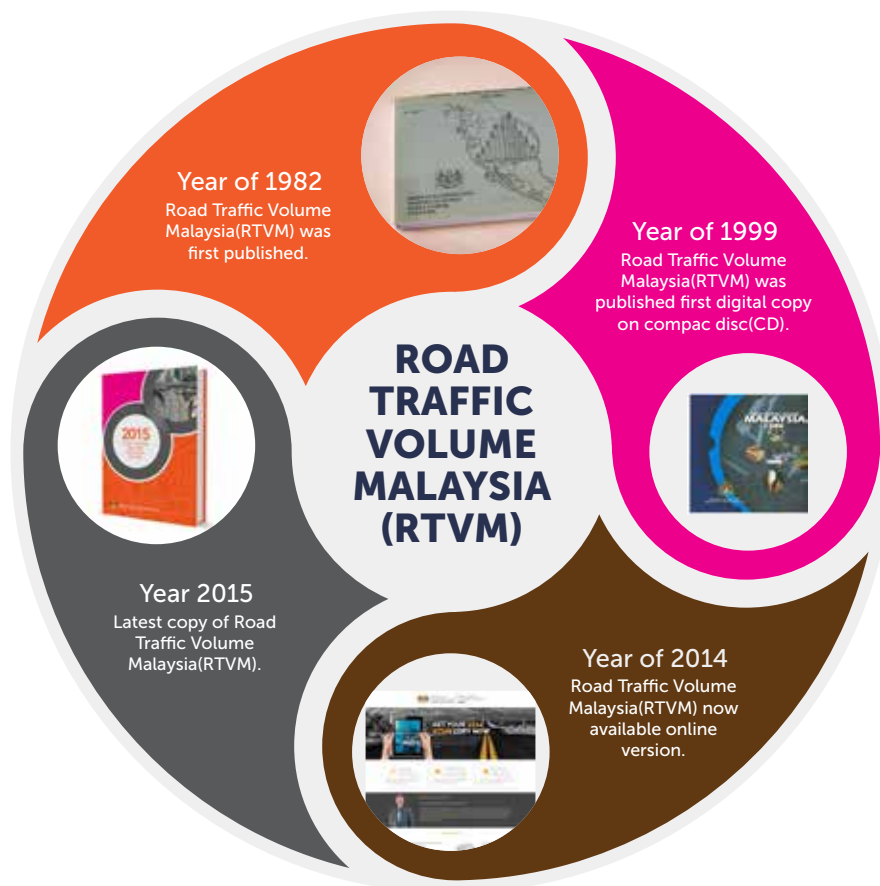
ROAD TRAFFIC VOLUME MALAYSIA (RTVM)

Year of 1982
Road Traffic Volume Malaysia(RTVM) was first published.

Year of 1999
Road Traffic Volume Malaysia(RTVM) was published first digital copy on compac disc(CD).

MALAYSIA

Year of 2014
Road Traffic Volume Malaysia(RTVM) now available online version.

Year 2015
Latest copy of Road Traffic Volume Malaysia(RTVM).

2015